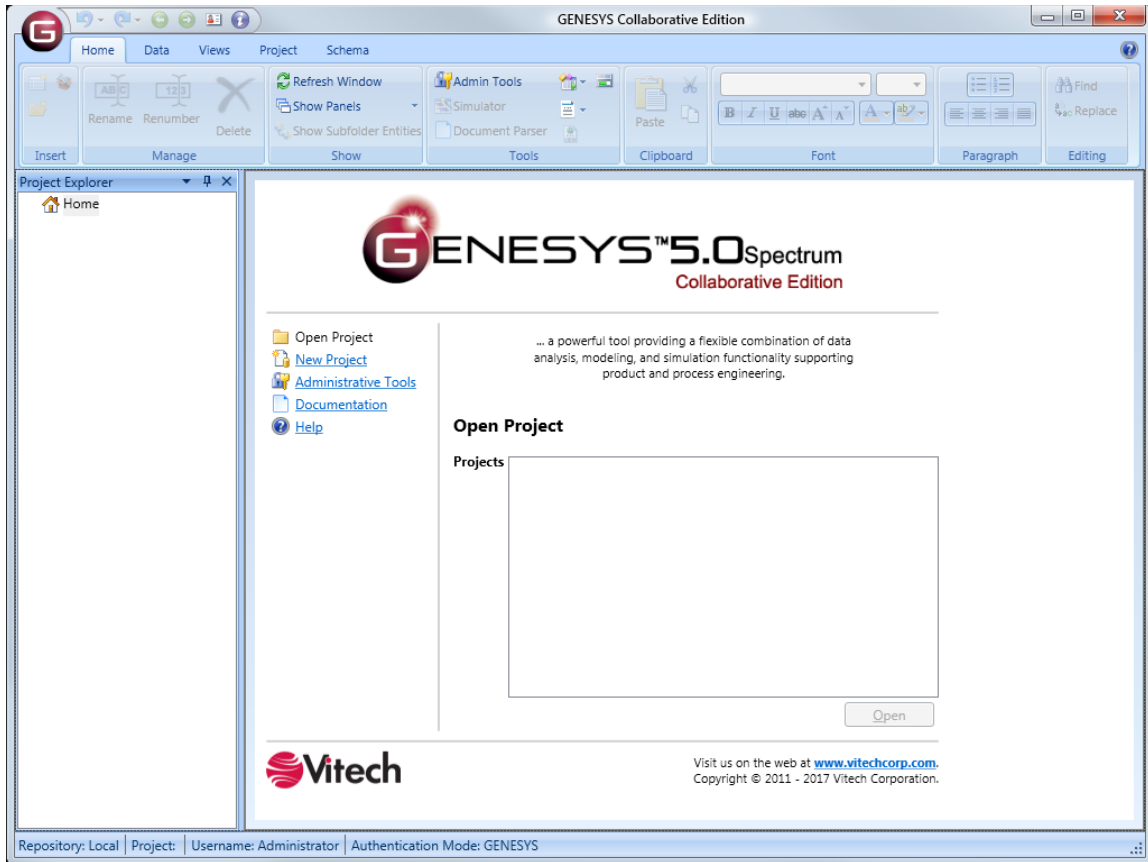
GENESYS Collaborative Edition

Home Data Views Project Schema

Rename Renumber Delete
Insert Manage

Refresh Window
Show Panels
Show Subfolder Entities
Show

Admin Tools
Simulator
Document Parser
Tools

Paste
Clipboard

B I U abc A A A ab
Font

Paragraph

Find
Replace
Editing

Project Explorer
Home

GENESYS™5.0Spectrum
Collaborative Edition

Open Project
New Project
Administrative Tools
Documentation
Help

... a powerful tool providing a flexible combination of data analysis, modeling, and simulation functionality supporting product and process engineering.

Open Project

Projects

Open

Vitech

Visit us on the web at www.vitechcorp.com.
Copyright © 2011 - 2017 Vitech Corporation.

Repository: Local | Project: | Username: Administrator | Authentication Mode: GENESYS